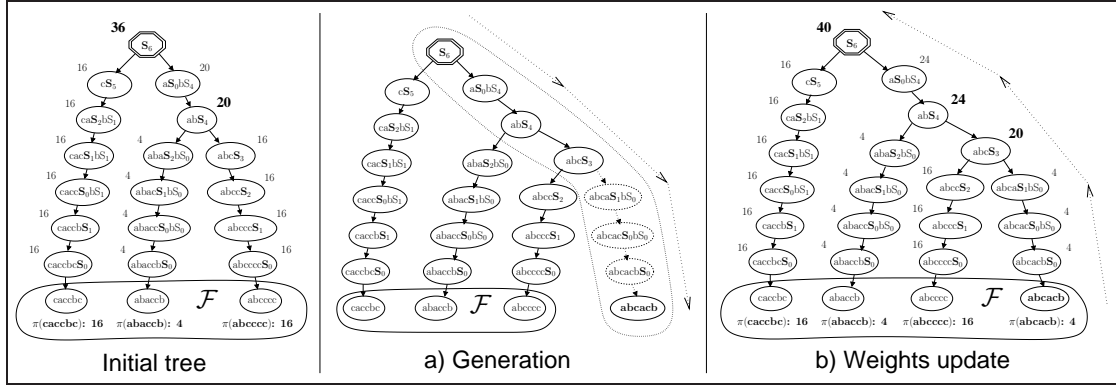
36
$S_6$
16 20
$cS_5$ $aS_0bS_4$
16 20
$caS_2bS_1$ $abS_4$
16 4 16
$cacS_1bS_1$ $abaS_2bS_0$ $abcS_3$
16 4 16
$caccS_0bS_1$ $abacS_1bS_0$ $abccS_2$
16 4 16
$caccbS_1$ $abaccS_0bS_0$ $abcccS_1$
16 4 16
$caccbcS_0$ $abaccbS_0$ $abccccS_0$
caccbc abaccb abcccc $\mathcal{F}$
$\pi$(caccbc): 16 $\pi$(abaccb): 4 $\pi$(abcccc): 16

Initial tree

$S_6$
$cS_5$ $aS_0bS_4$
$caS_2bS_1$ $abS_4$
$cacS_1bS_1$ $abaS_2bS_0$ $abcS_3$
$caccS_0bS_1$ $abacS_1bS_0$ $abccS_2$ $abcaS_1bS_0$
$caccbS_1$ $abaccS_0bS_0$ $abcccS_1$ $abcacS_0bS_0$
$caccbcS_0$ $abaccbS_0$ $abccccS_0$ $abcacbS_0$
caccbc abaccb abcccc $\mathcal{F}$ abcacb

a) Generation

40
$S_6$
16 24
$cS_5$ $aS_0bS_4$
16 24
$caS_2bS_1$ $abS_4$
16 4 20
$cacS_1bS_1$ $abaS_2bS_0$ $abcS_3$
16 4 16 4
$caccS_0bS_1$ $abacS_1bS_0$ $abccS_2$ $abcaS_1bS_0$
16 4 16 4
$caccbS_1$ $abaccS_0bS_0$ $abcccS_1$ $abcacS_0bS_0$
16 4 16 4
$caccbcS_0$ $abaccbS_0$ $abccccS_0$ $abcacbS_0$
caccbc abaccb abcccc $\mathcal{F}$ abcacb
$\pi$(caccbc): 16 $\pi$(abaccb): 4 $\pi$(abcccc): 16 $\pi$(abcacb): 4

b) Weights update